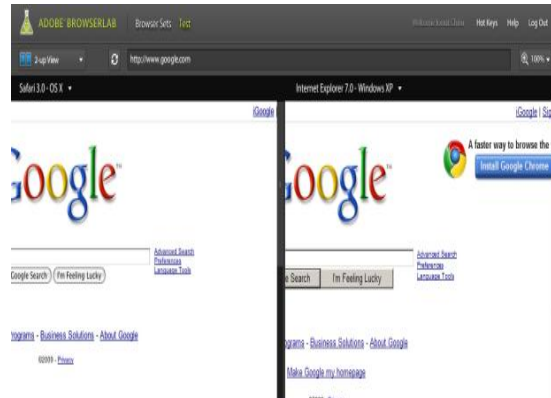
ADOBE BROWSERLAB Browser Sets Test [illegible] Hot Keys Help Log Out

2-up View http://www.google.com 100%

Safari 3.0 - OS X

iGoogle

Google

Google Search I'm Feeling Lucky

Advanced Search
Preferences
Language Tools

rograms - Business Solutions - About Google

©2009 - Privacy

Internet Explorer 7.0 - Windows XP

iGoogle | Sig

A faster way to browse the

Install Google Chrome

Google

Search I'm Feeling Lucky

Advanced Search
Preferences
Language Tools

ograms - Business Solutions - About Google

Make Google my homepage